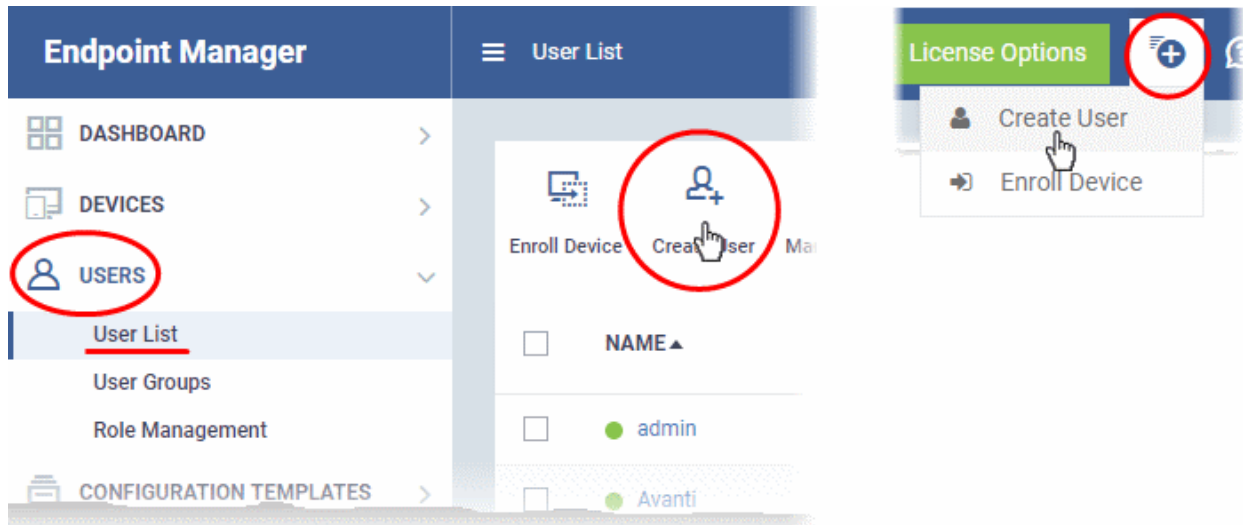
Endpoint Manager

DASHBOARD

DEVICES

USERS

User List

User Groups

Role Management

CONFIGURATION TEMPLATES

User List

Enroll Device

Crea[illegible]ser

Ma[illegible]

NAME ▲

admin

Avanti

License Options

Create User

Enroll Device